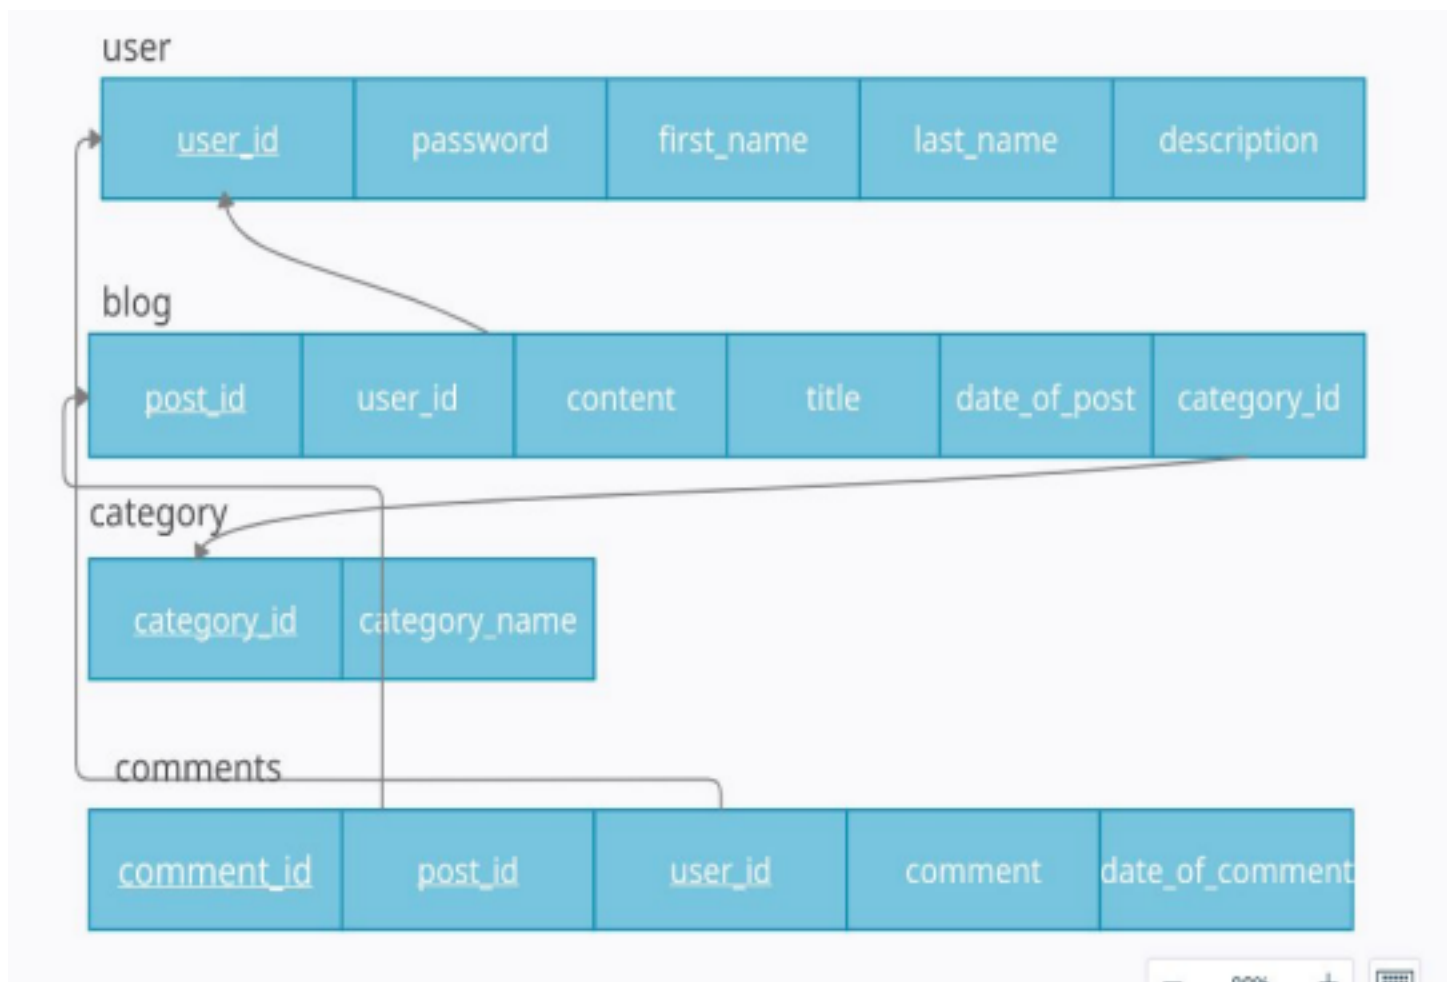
user

| user_id | password | first_name | last_name | description |
|---|---|---|---|---|

blog

| post_id | user_id | content | title | date_of_post | category_id |
|---|---|---|---|---|---|

category

| category_id | category_name |
|---|---|

comments

| comment_id | post_id | user_id | comment | date_of_comment |
|---|---|---|---|---|

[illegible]